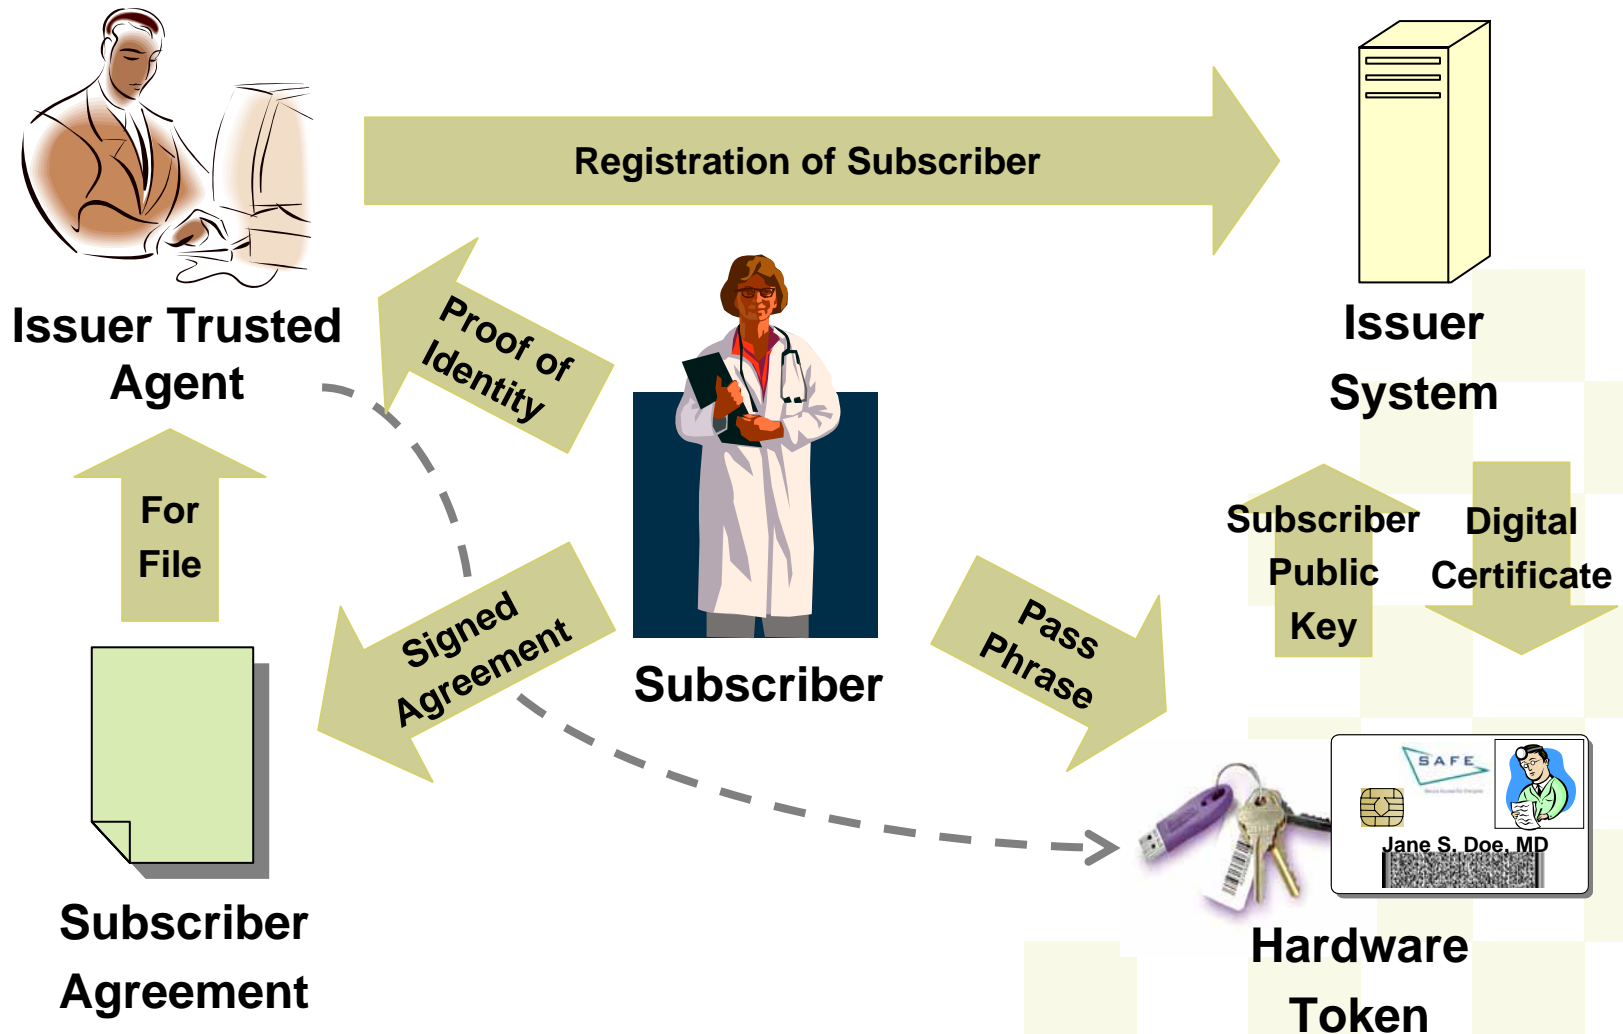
Registration of Subscriber

Issuer Trusted Agent

Proof of Identity

Issuer System

For File

Subscriber Public Key

Digital Certificate

Signed Agreement

Subscriber

Pass Phrase

SAFE

Jane S. Doe, MD

Subscriber Agreement

Hardware Token